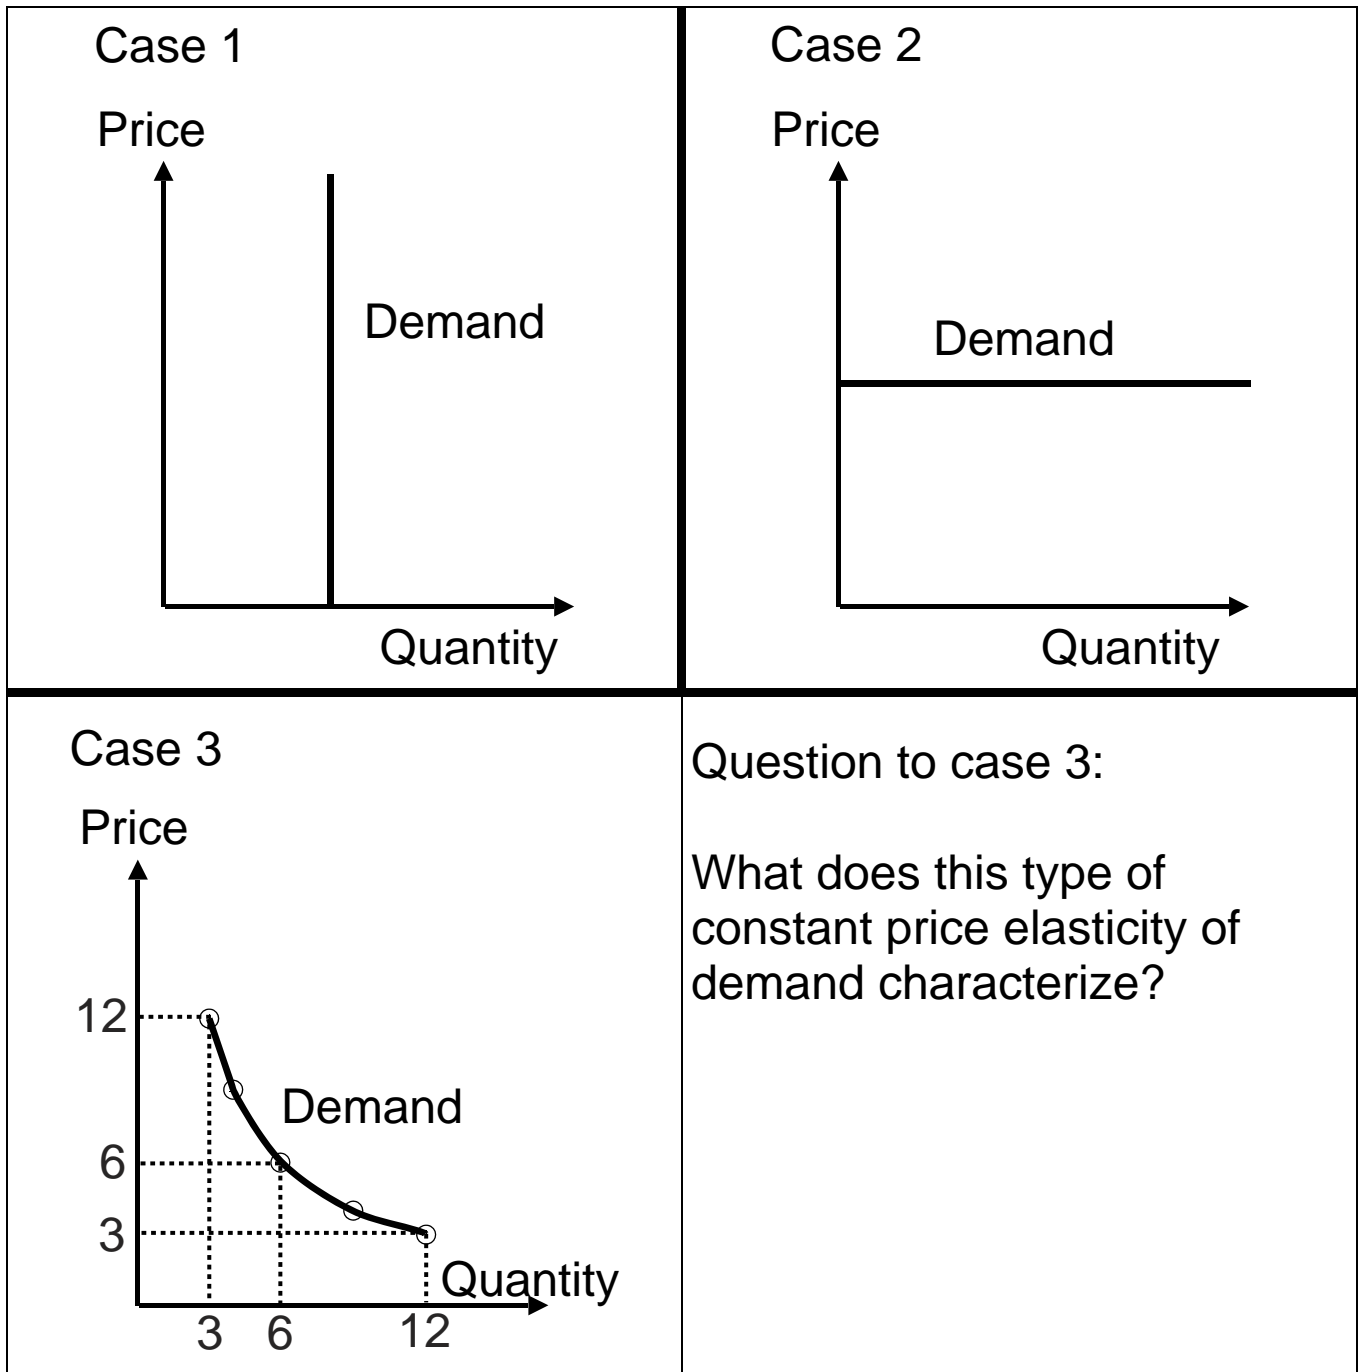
Case 1

Price

Demand

Quantity

Case 2

Price

Demand

Quantity

Case 3

Price

12

Demand

6

3

Quantity

3 6 12

Question to case 3:

What does this type of constant price elasticity of demand characterize?